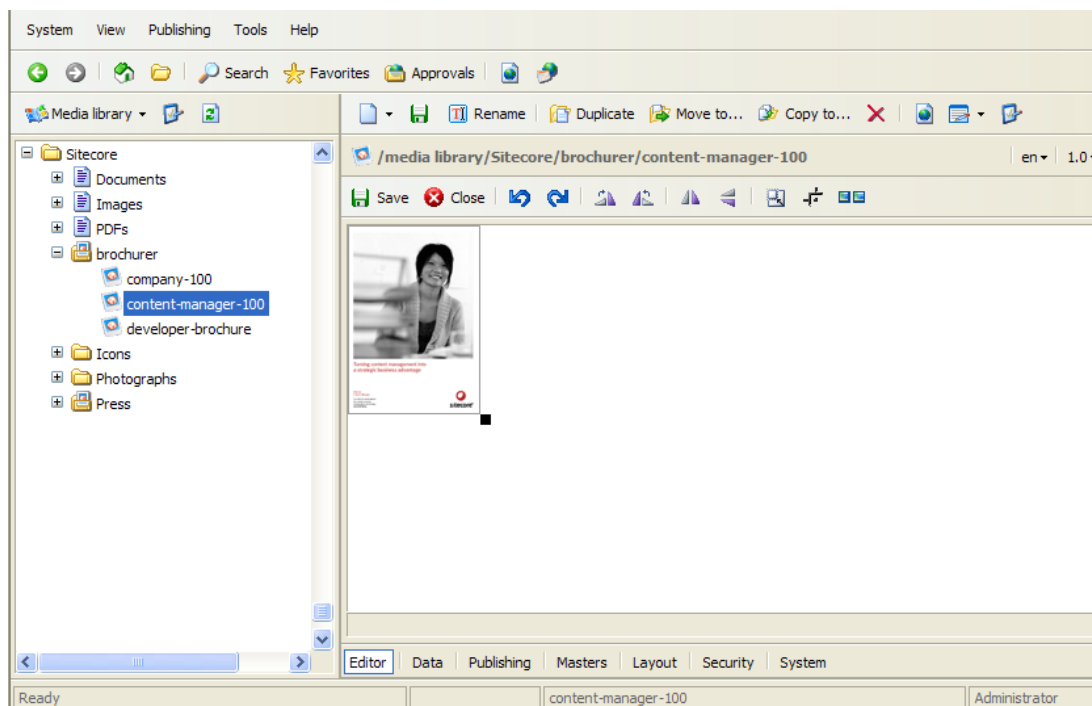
System View Publishing Tools Help

Search Favorites Approvals

Media library

Rename Duplicate Move to... Copy to...

Sitecore
Documents
Images
PDFs
brochurer
company-100
content-manager-100
developer-brochure
Icons
Photographs
Press

/media library/Sitecore/brochurer/content-manager-100

en 1.0

Save Close

Turning content management into a strategic business advantage

sitecore

Editor Data Publishing Masters Layout Security System

Ready content-manager-100 Administrator